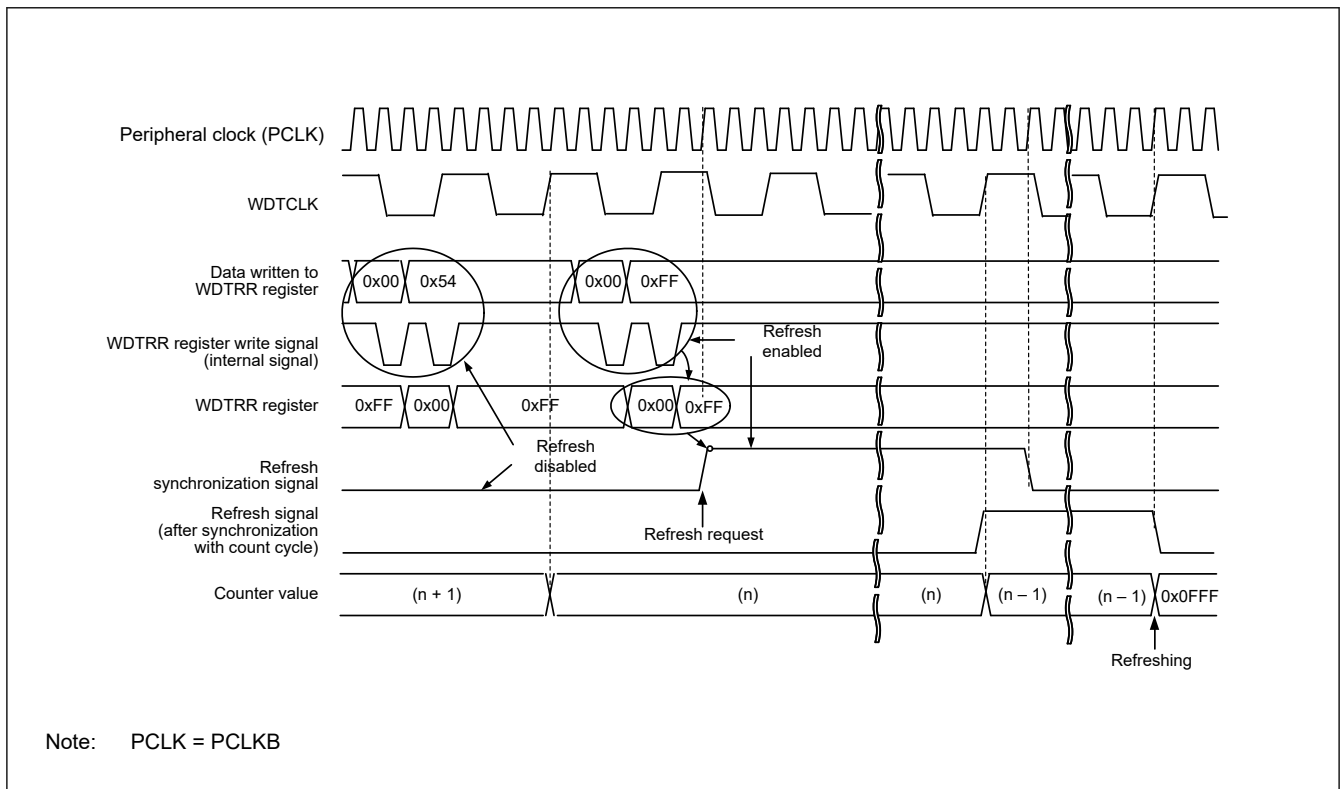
Peripheral clock (PCLK)

WDTCLK

Data written to WDTRR register

0x00

0x54

0x00

0xFF

WDTRR register write signal (internal signal)

Refresh enabled

WDTRR register

0xFF

0x00

0xFF

0x00

0xFF

Refresh synchronization signal

Refresh disabled

Refresh signal (after synchronization with count cycle)

Refresh request

Counter value

(n + 1)

(n)

(n)

(n – 1)

(n – 1)

0x0FFF

Refreshing

Note: PCLK = PCLKB